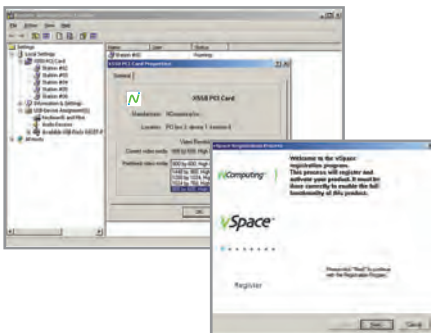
File Action View Help

Settings
Local Settings
X550 PCI Card
Station #01
Station #02
Station #03
Station #04
Station #05
Information & Settings
USB Device Assignment(s)
Keyboards and Mice
Audio Devices
Available USB Mass Storage Devices
All Hosts

Name User Status
Running

X550 PCI Card Properties
General

X550 PCI Card
Manufacturer: NComputing Inc.
Location: PCI bus 2, device 1, function 0

Video Resolution
Current video mode: 800 by 600, High
Preferred video mode: 800 by 600, High

OK

vSpace Registration Wizard
Welcome to the vSpace registration program.
This process will register and activate your product. It must be done correctly to enable the full functionality of this product.

NComputing
vSpace
Register

Press the "Next" button to continue with the Registration Program.

Next Close